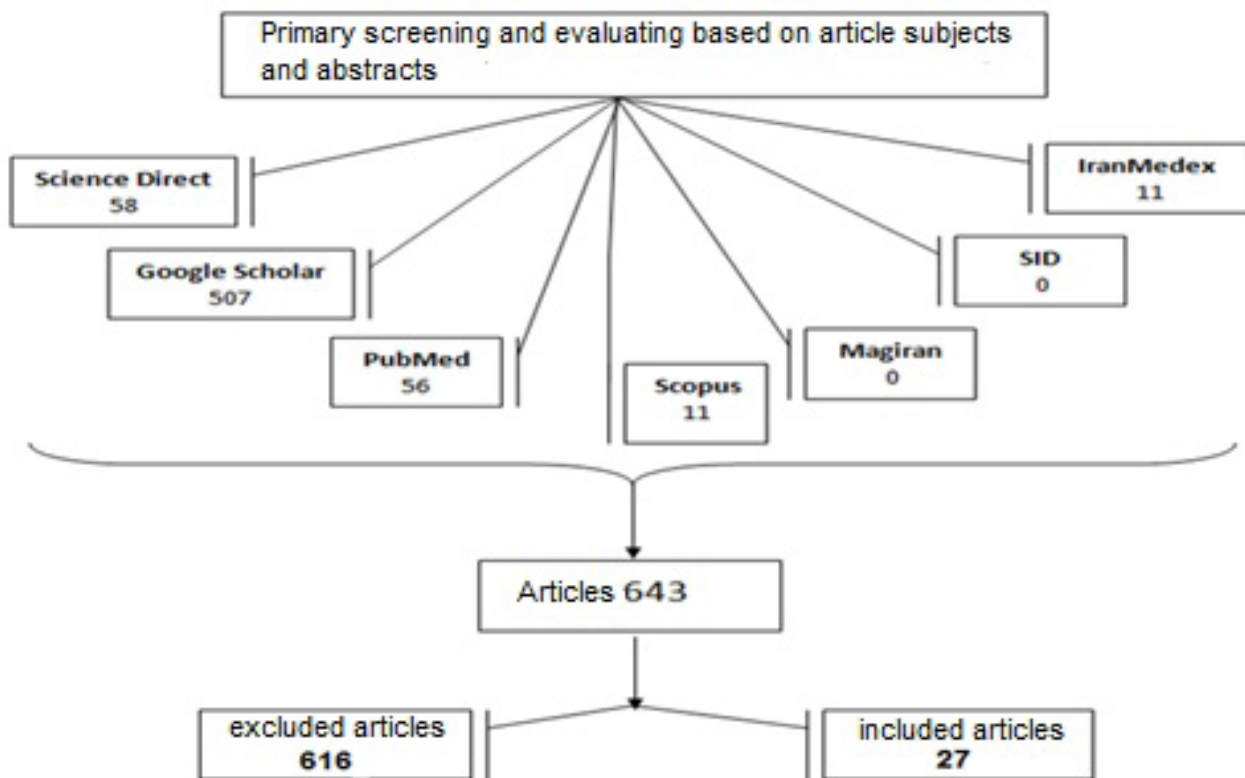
Primary screening and evaluating based on article subjects and abstracts

Science Direct
58

Google Scholar
507

PubMed
56

Scopus
11

Magiran
0

SID
0

IranMedex
11

Articles 643

excluded articles
616

included articles
27